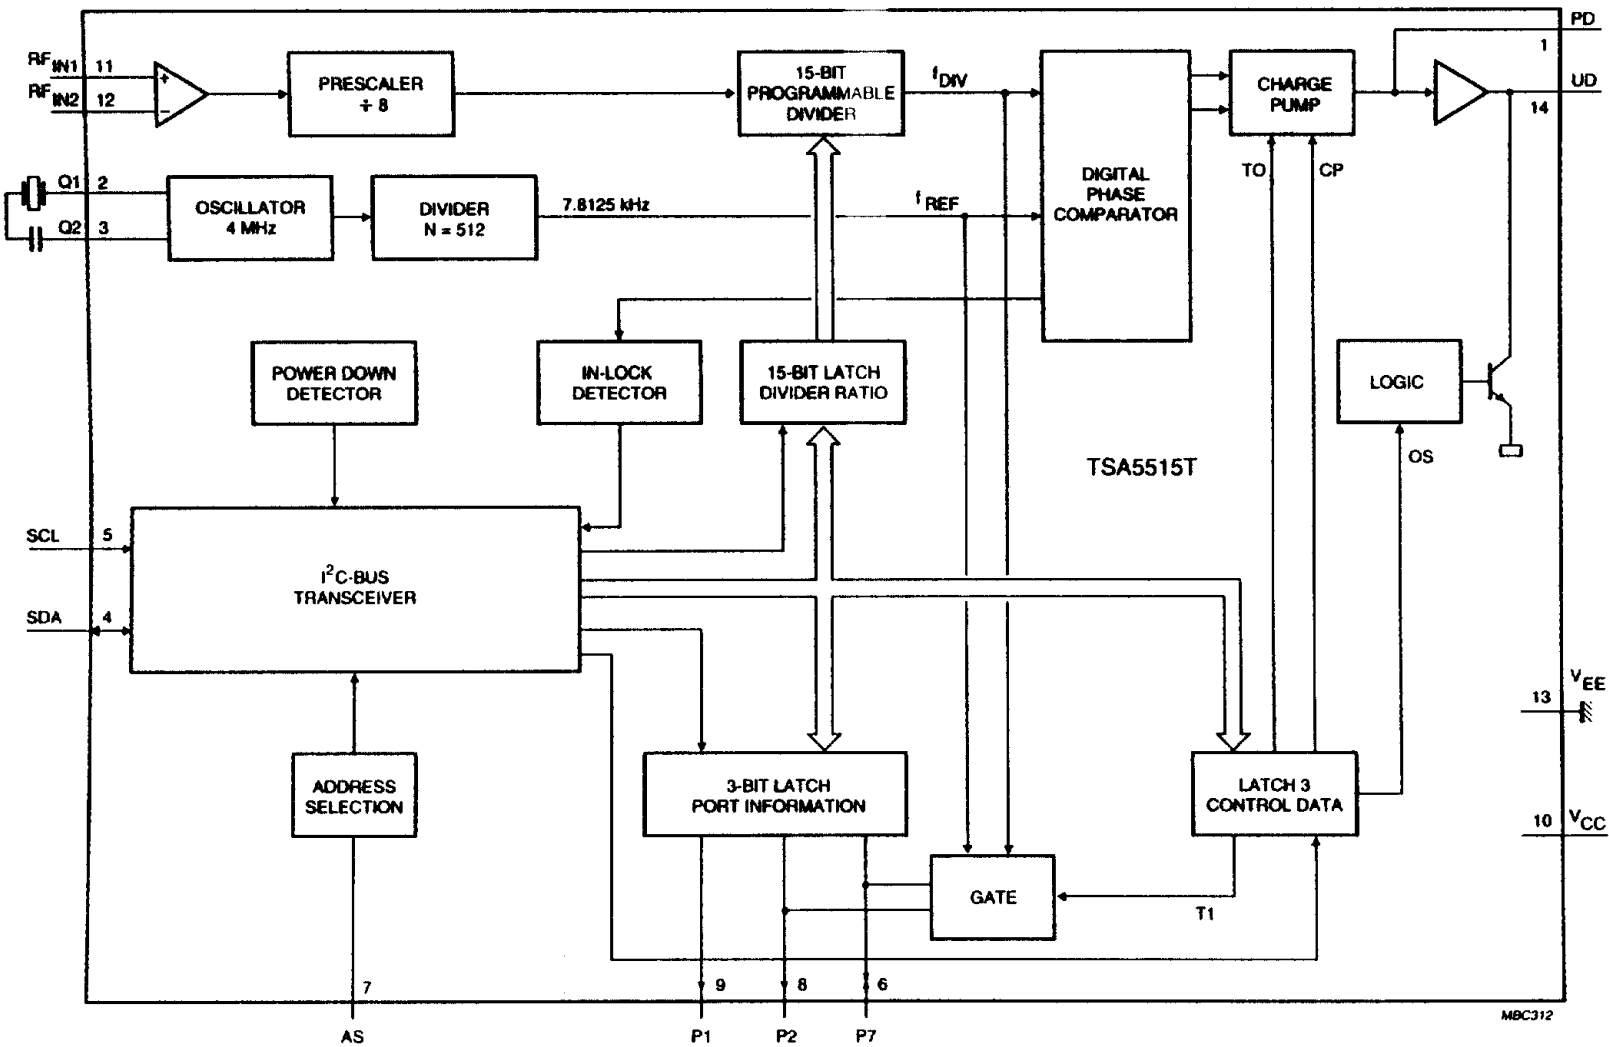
PD
1
$RF_{IN1}$ 11
$RF_{IN2}$ 12
+
−
PRESCALER
÷ 8
15-BIT PROGRAMMABLE DIVIDER
$f_{DIV}$
DIGITAL PHASE COMPARATOR
CHARGE PUMP
UD
14
Q1 2
Q2 3
OSCILLATOR
4 MHz
DIVIDER
N = 512
7.8125 kHz
$f_{REF}$
TO
CP
POWER DOWN DETECTOR
IN-LOCK DETECTOR
15-BIT LATCH DIVIDER RATIO
LOGIC
OS
TSA5515T
SCL 5
SDA 4
$I^2C$-BUS TRANSCEIVER
13 $V_{EE}$
ADDRESS SELECTION
3-BIT LATCH PORT INFORMATION
LATCH 3 CONTROL DATA
10 $V_{CC}$
GATE
T1
7
9
8
6
AS
P1
P2
P7
MBC312